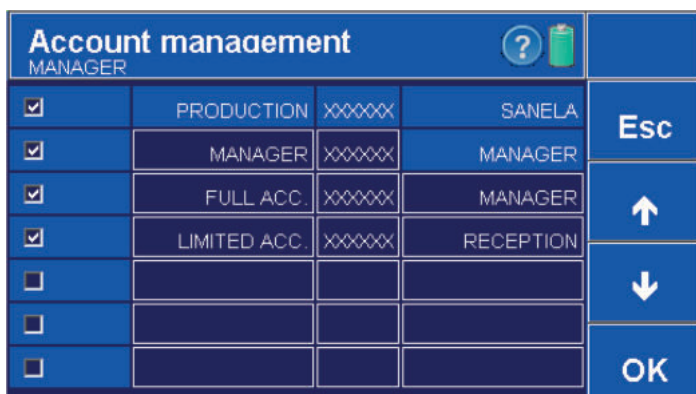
Account management
MANAGER

| | | | |
|---|---|---|---|
| ☑ | PRODUCTION | XXXXXX | SANELA |
| ☑ | MANAGER | XXXXXX | MANAGER |
| ☑ | FULL ACC. | XXXXXX | MANAGER |
| ☑ | LIMITED ACC. | XXXXXX | RECEPTION |
| ☐ | | | |
| ☐ | | | |
| ☐ | | | |

Esc

OK